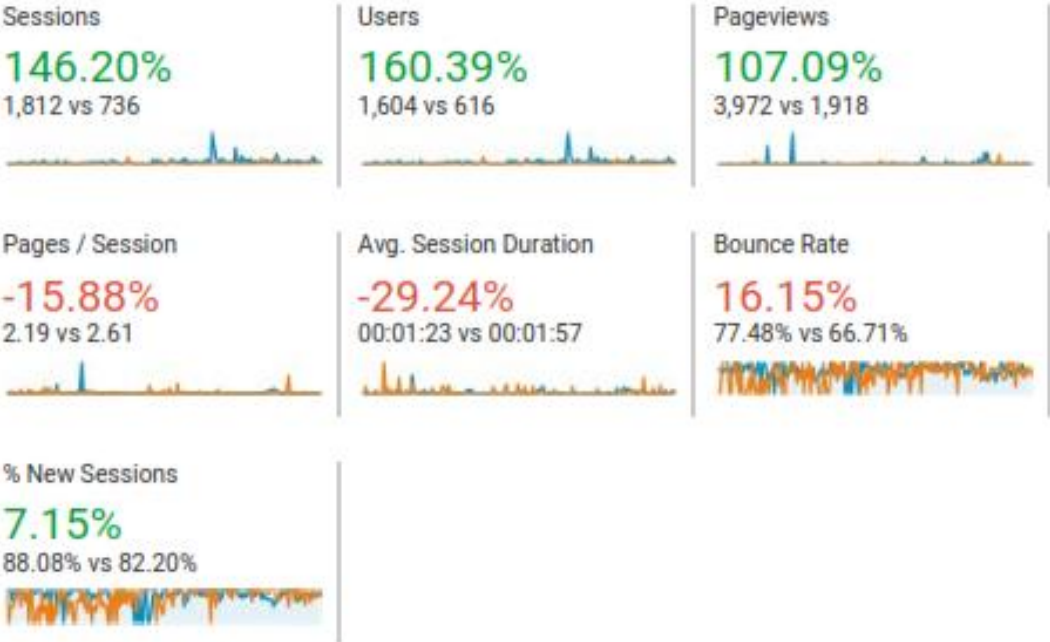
Sessions
146.20%
1,812 vs 736

Users
160.39%
1,604 vs 616

Pageviews
107.09%
3,972 vs 1,918

Pages / Session
-15.88%
2.19 vs 2.61

Avg. Session Duration
-29.24%
00:01:23 vs 00:01:57

Bounce Rate
16.15%
77.48% vs 66.71%

% New Sessions
7.15%
88.08% vs 82.20%